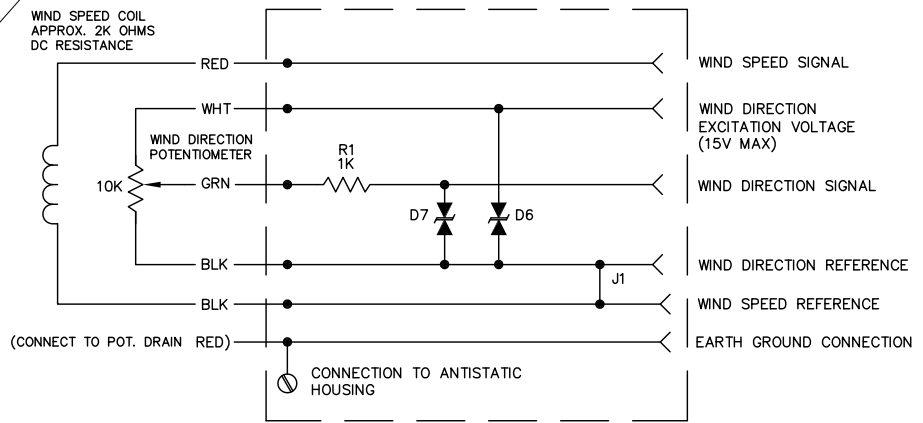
WIND SPEED COIL
APPROX. 2K OHMS
DC RESISTANCE

RED

WIND SPEED SIGNAL

WHT

WIND DIRECTION
EXCITATION VOLTAGE
(15V MAX)

WIND DIRECTION
POTENTIOMETER

R1
1K

10K

GRN

WIND DIRECTION SIGNAL

D7

D6

BLK

WIND DIRECTION REFERENCE

J1

BLK

WIND SPEED REFERENCE

(CONNECT TO POT. DRAIN RED)

EARTH GROUND CONNECTION

CONNECTION TO ANTISTATIC
HOUSING